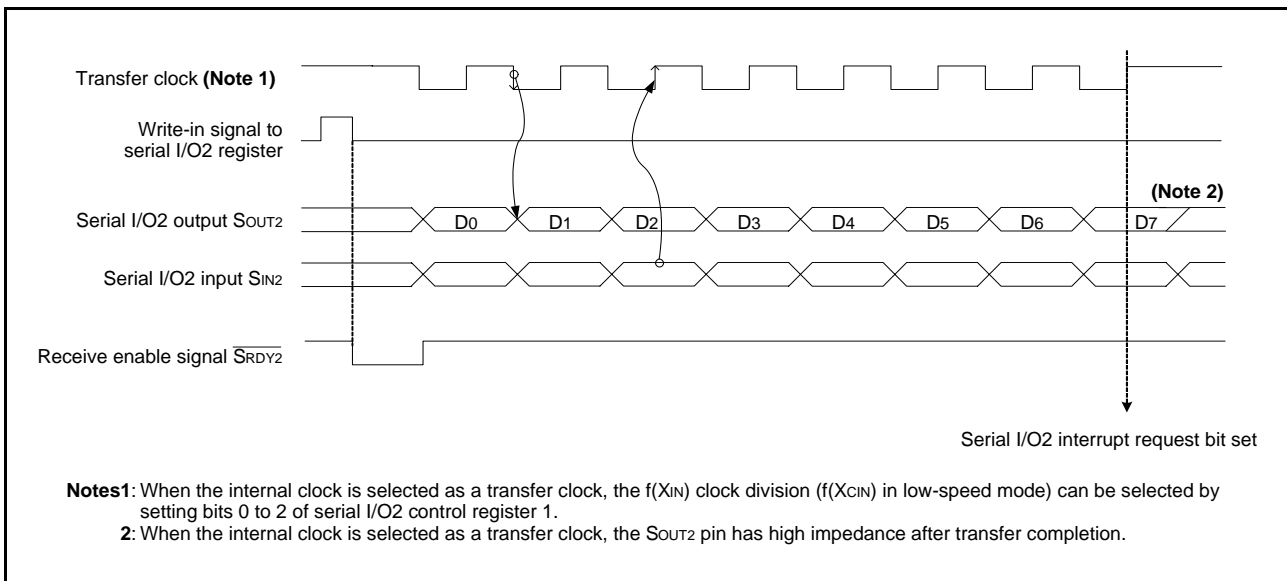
Transfer clock **(Note 1)**

Write-in signal to serial I/O2 register

**(Note 2)**

Serial I/O2 output $S_{OUT2}$

$D_0$ $D_1$ $D_2$ $D_3$ $D_4$ $D_5$ $D_6$ $D_7$

Serial I/O2 input $S_{IN2}$

Receive enable signal $\overline{S_{RDY2}}$

Serial I/O2 interrupt request bit set

**Notes1**: When the internal clock is selected as a transfer clock, the f($X_{IN}$) clock division (f($X_{CIN}$) in low-speed mode) can be selected by setting bits 0 to 2 of serial I/O2 control register 1.

**2**: When the internal clock is selected as a transfer clock, the $S_{OUT2}$ pin has high impedance after transfer completion.